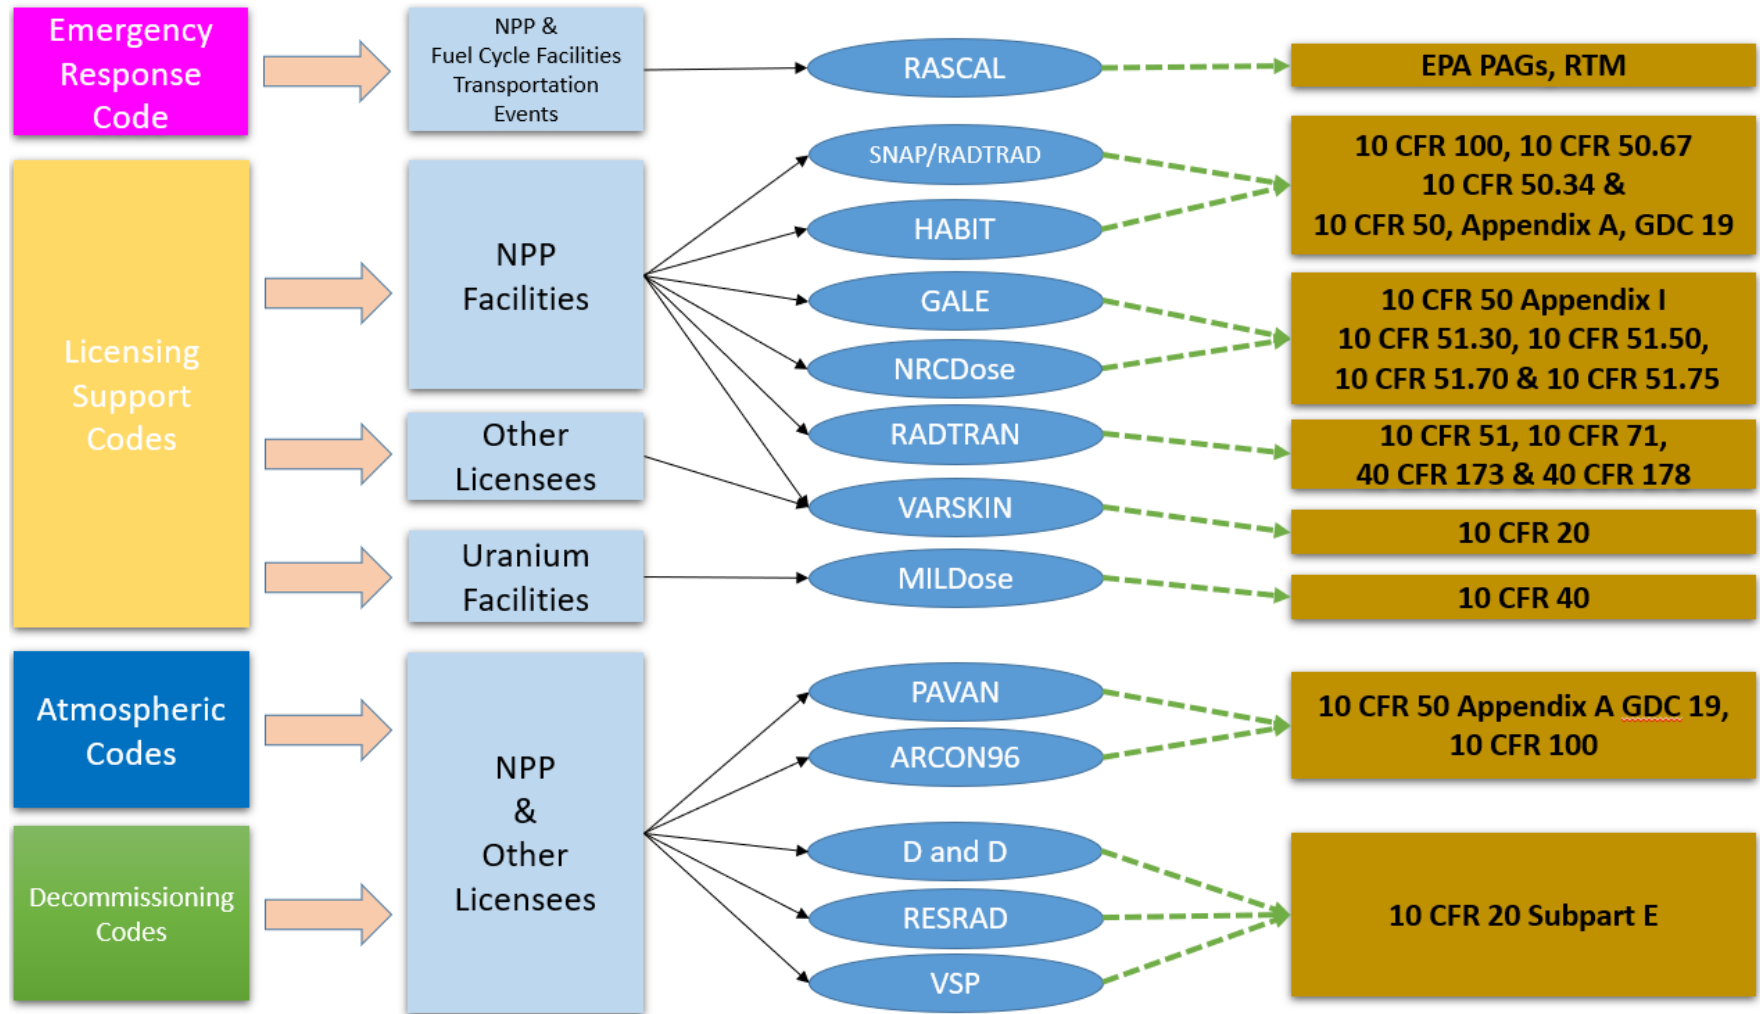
Emergency Response Code

NPP & Fuel Cycle Facilities Transportation Events

RASCAL

EPA PAGs, RTM

Licensing Support Codes

NPP Facilities

Other Licensees

Uranium Facilities

SNAP/RADTRAD

HABIT

GALE

NRCDose

RADTRAN

VARSKIN

MILDose

10 CFR 100, 10 CFR 50.67
10 CFR 50.34 &
10 CFR 50, Appendix A, GDC 19

10 CFR 50 Appendix I
10 CFR 51.30, 10 CFR 51.50,
10 CFR 51.70 & 10 CFR 51.75

10 CFR 51, 10 CFR 71,
40 CFR 173 & 40 CFR 178

10 CFR 20

10 CFR 40

Atmospheric Codes

Decommissioning Codes

NPP & Other Licensees

PAVAN

ARCON96

D and D

RESRAD

VSP

10 CFR 50 Appendix A GDC 19,
10 CFR 100

10 CFR 20 Subpart E